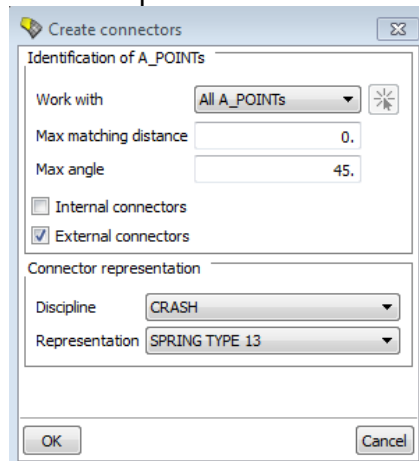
Create connectors

Identification of A_POINTs

Work with All A_POINTs

Max matching distance 0.

Max angle 45.

Internal connectors

External connectors

Connector representation

Discipline CRASH

Representation SPRING TYPE 13

OK

Cancel